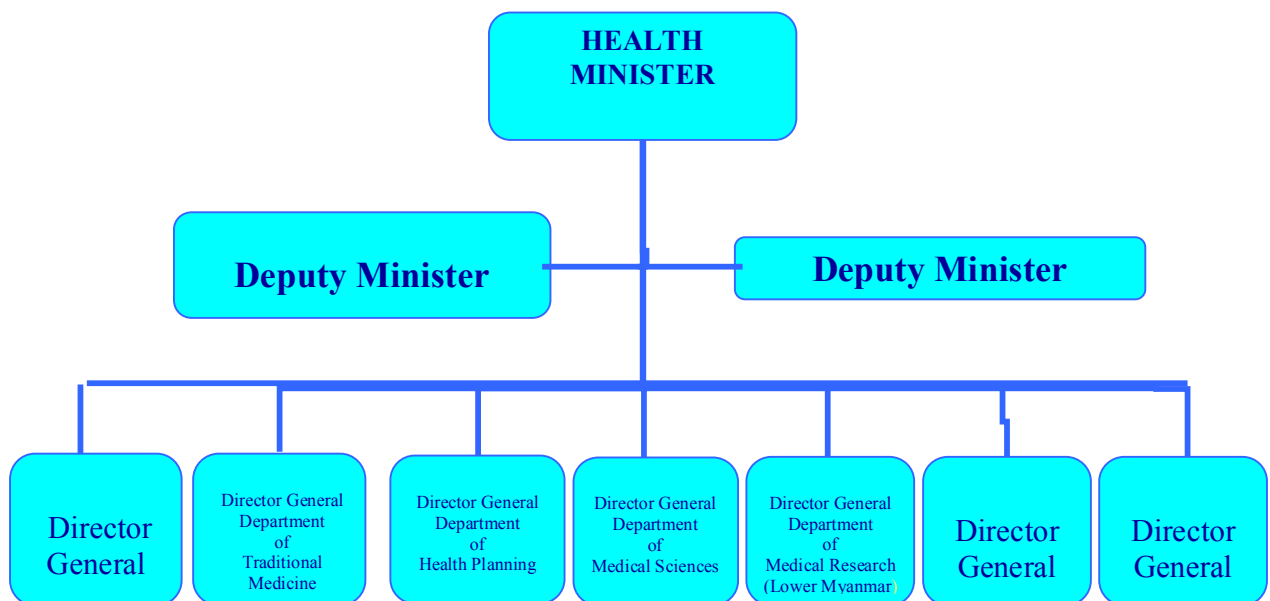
HEALTH MINISTER

Deputy Minister

Deputy Minister

Director General

Director General Department of Traditional Medicine

Director General Department of Health Planning

Director General Department of Medical Sciences

Director General Department of Medical Research (Lower Myanmar)

Director General

Director General